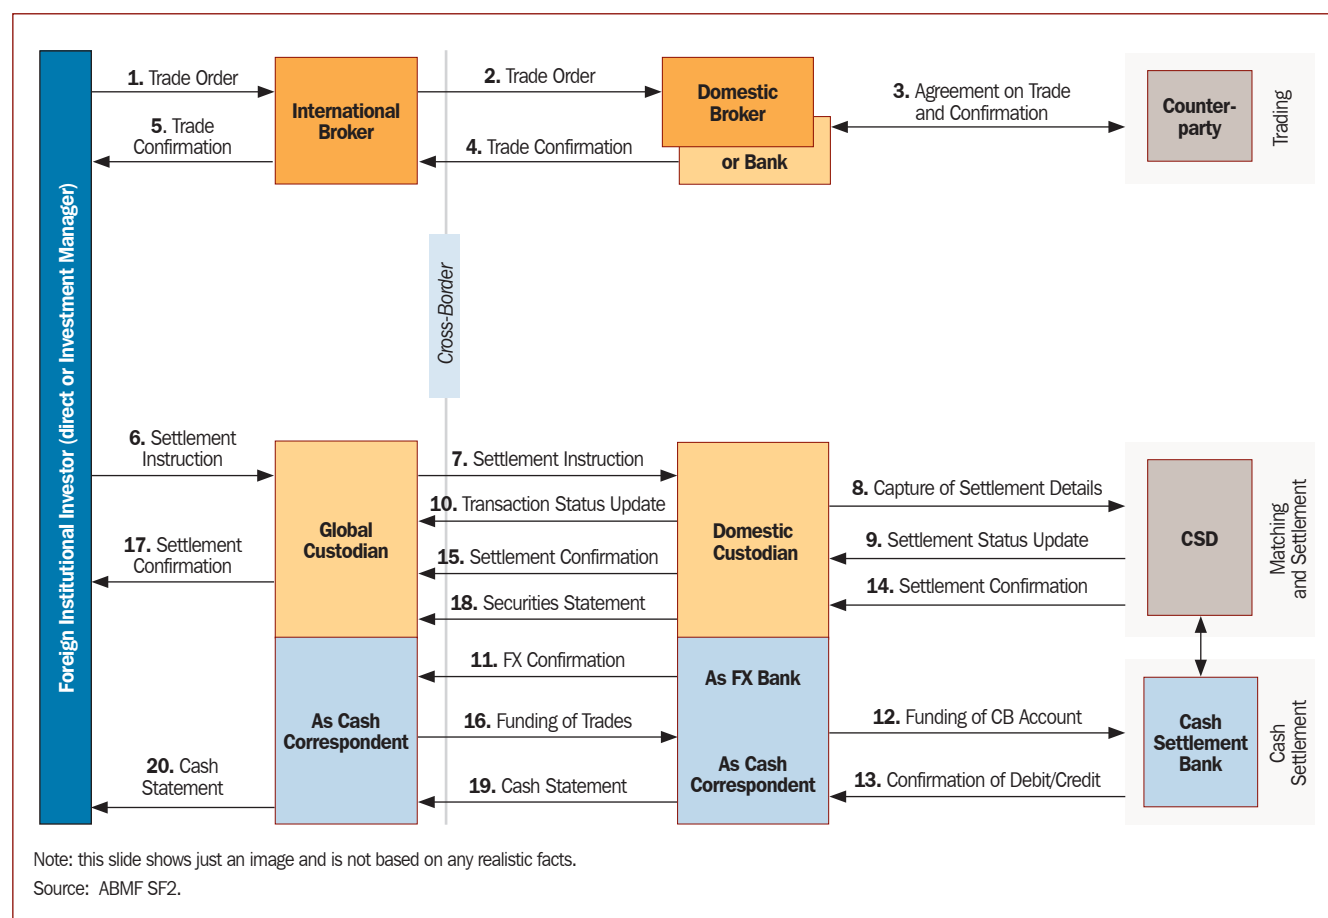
Foreign Institutional Investor (direct or Investment Manager)

1. Trade Order

International Broker

2. Trade Order

Domestic Broker or Bank

3. Agreement on Trade and Confirmation

Counter-party

Trading

5. Trade Confirmation

4. Trade Confirmation

Cross-Border

6. Settlement Instruction

Global Custodian

7. Settlement Instruction

Domestic Custodian

8. Capture of Settlement Details

CSD

Matching and Settlement

10. Transaction Status Update

9. Settlement Status Update

17. Settlement Confirmation

15. Settlement Confirmation

14. Settlement Confirmation

18. Securities Statement

11. FX Confirmation

As FX Bank

As Cash Correspondent

16. Funding of Trades

12. Funding of CB Account

Cash Settlement Bank

Cash Settlement

20. Cash Statement

19. Cash Statement

As Cash Correspondent

13. Confirmation of Debit/Credit

Note: this slide shows just an image and is not based on any realistic facts.
Source: ABMF SF2.